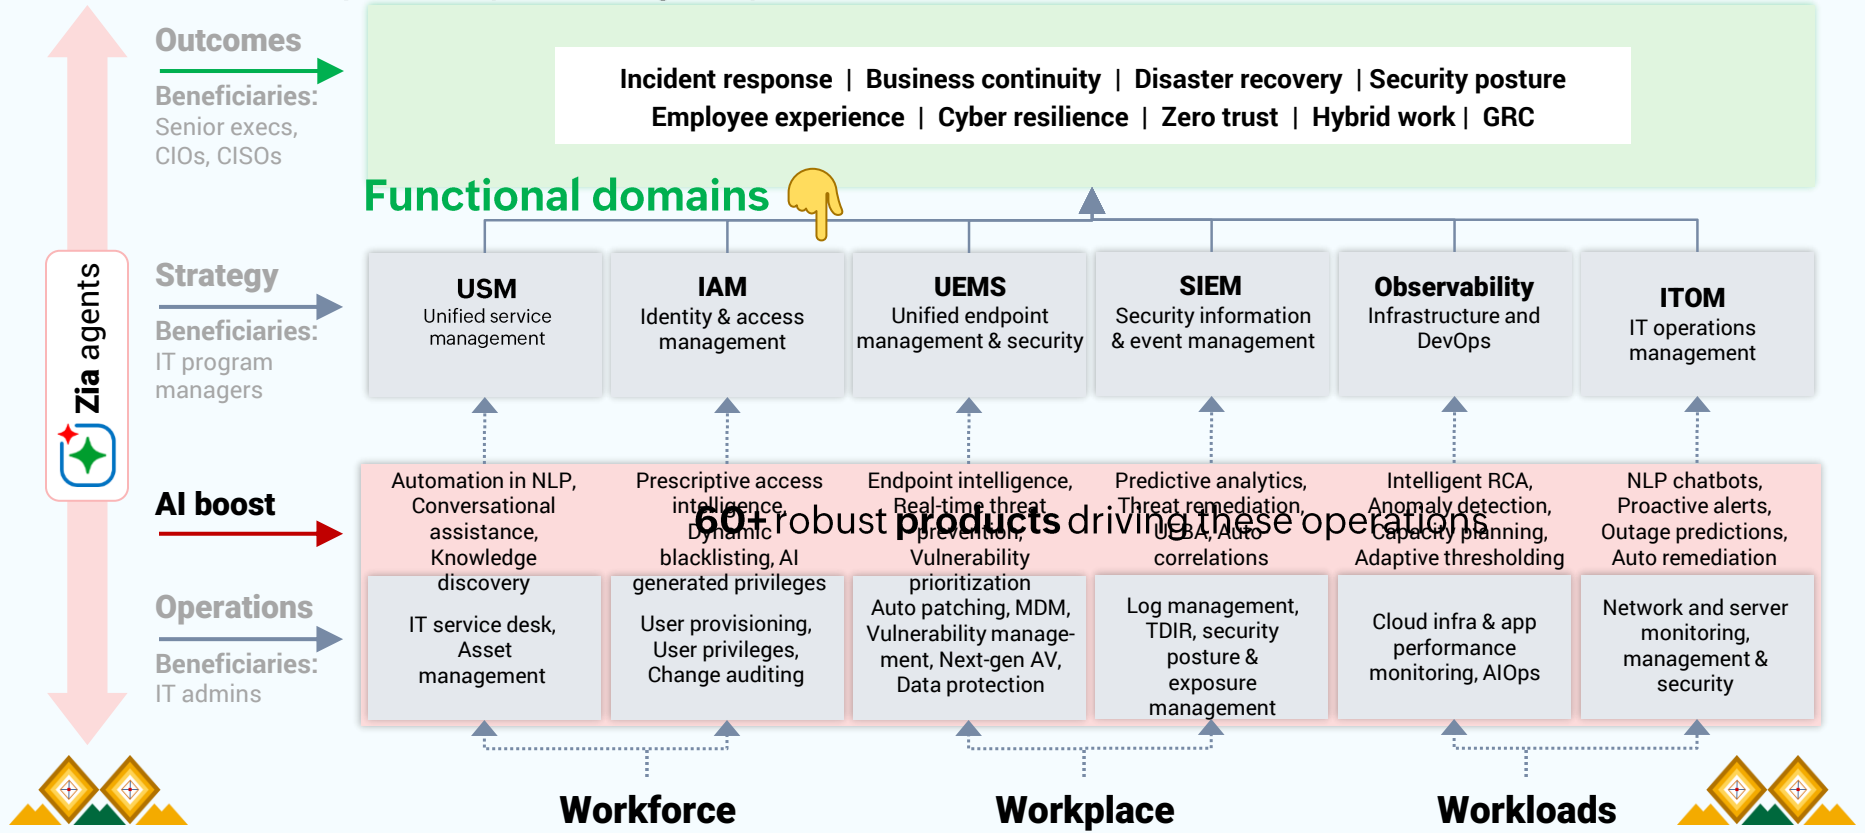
Outcomes

Beneficiaries:
Senior execs, CIOs, CISOs

Incident response | Business continuity | Disaster recovery | Security posture
Employee experience | Cyber resilience | Zero trust | Hybrid work | GRC

Functional domains

Zia agents

Strategy

Beneficiaries:
IT program managers

USM
Unified service management

IAM
Identity & access management

UEMS
Unified endpoint management & security

SIEM
Security information & event management

Observability
Infrastructure and DevOps

ITOM
IT operations management

AI boost

Automation in NLP, Conversational assistance, Knowledge discovery

Prescriptive access intelligence, Dynamic blacklisting, AI generated privileges

Endpoint intelligence, Real-time threat prevention, Vulnerability prioritization

Predictive analytics, Threat remediation, UEBA, Auto correlations

Intelligent RCA, Anomaly detection, Capacity planning, Adaptive thresholding

NLP chatbots, Proactive alerts, Outage predictions, Auto remediation

60+ robust products driving these operations

Operations

Beneficiaries:
IT admins

IT service desk, Asset management

User provisioning, User privileges, Change auditing

Auto patching, MDM, Vulnerability management, Next-gen AV, Data protection

Log management, TDIR, security posture & exposure management

Cloud infra & app performance monitoring, AIOps

Network and server monitoring, management & security

Workforce

Workplace

Workloads